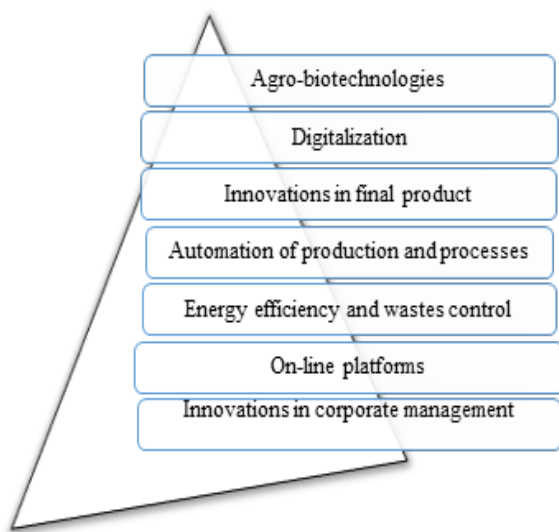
Agro-biotechnologies

Digitalization

Innovations in final product

Automation of production and processes

Energy efficiency and wastes control

On-line platforms

Innovations in corporate management